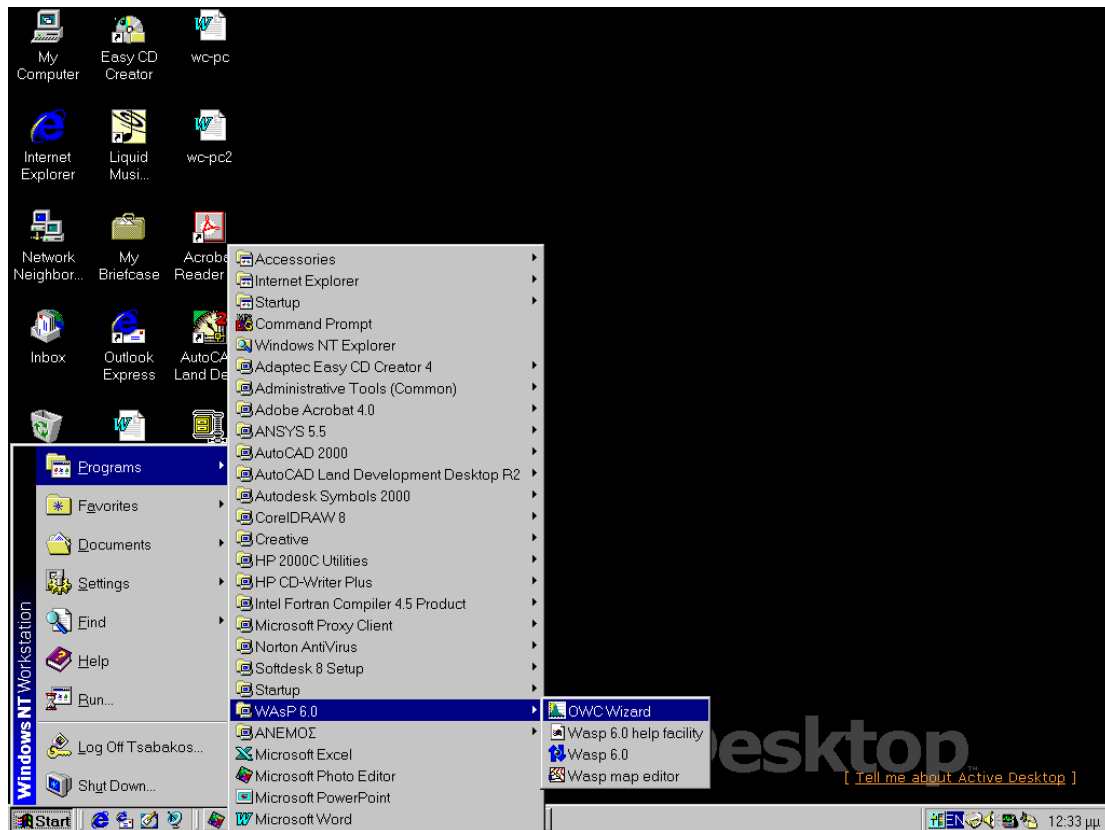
My Computer
Easy CD Creator
wc-pc
Internet Explorer
Liquid Musi...
wc-pc2
Network Neighbor...
My Briefcase
Acroba Reader
Inbox
Outlook Express
AutoCA Land De

Programs
Favorites
Documents
Settings
Find
Help
Run...
Log Off Tsabakos...
Shut Down...
Windows NT Workstation

Accessories
Internet Explorer
Startup
Command Prompt
Windows NT Explorer
Adaptec Easy CD Creator 4
Administrative Tools (Common)
Adobe Acrobat 4.0
ANSYS 5.5
AutoCAD 2000
AutoCAD Land Development Desktop R2
Autodesk Symbols 2000
CorelDRAW 8
Creative
HP 2000C Utilities
HP CD-Writer Plus
Intel Fortran Compiler 4.5 Product
Microsoft Proxy Client
Norton AntiVirus
Softdesk 8 Setup
Startup
WAsP 6.0
ΑΝΕΜΟΣ
Microsoft Excel
Microsoft Photo Editor
Microsoft PowerPoint
Microsoft Word

OWC Wizard
Wasp 6.0 help facility
Wasp 6.0
Wasp map editor

esktop
[ Tell me about Active Desktop ]

Start
EN
12:33 μμ